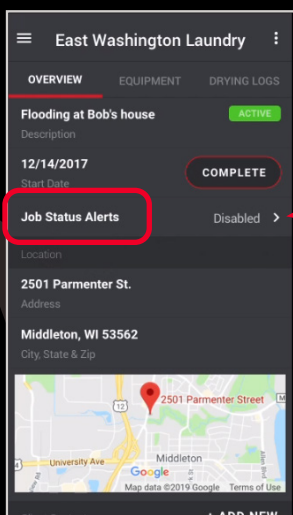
East Washington Laundry

OVERVIEW EQUIPMENT DRYING LOGS

Flooding at Bob's house
ACTIVE
Description

12/14/2017
Start Date
COMPLETE

Job Status Alerts
Disabled >

Location

2501 Parmenter St.
Address

Middleton, WI 53562
City, State & Zip

2501 Parmenter Street
12
University Ave
Middleton
Google
Map data ©2019 Google Terms of Use

+ ADD NEW